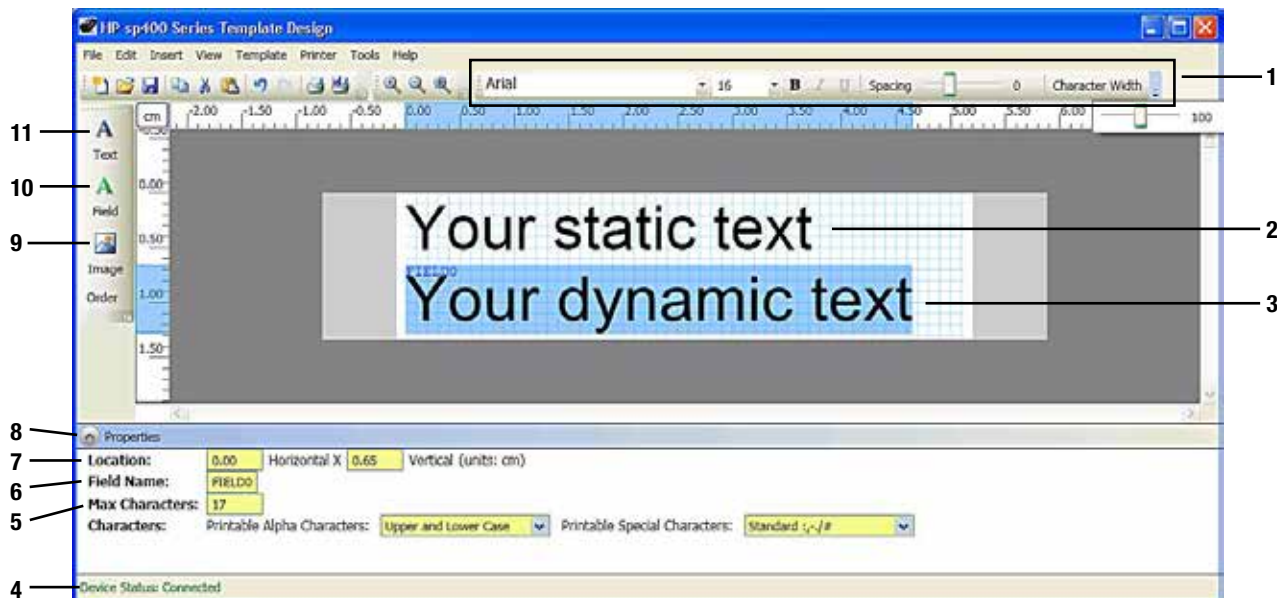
HP sp400 Series Template Design

File Edit Insert View Template Printer Tools Help

Arial 16 B I U Spacing 0 Character Width

100

1

cm -2.00 -1.50 -1.00 -0.50 0.00 0.50 1.00 1.50 2.00 2.50 3.00 3.50 4.00 4.50 5.00 5.50 6.00

11 Text

10 Field

9 Image

Order

0.00

0.50

1.00

1.50

Your static text

2

FIELD0

Your dynamic text

3

8 Properties

7 Location: 0.00 Horizontal X 0.65 Vertical (units: cm)

6 Field Name: FIELD0

5 Max Characters: 17

Characters: Printable Alpha Characters: Upper and Lower Case Printable Special Characters: Standard :,-./#

4 Device Status: Connected